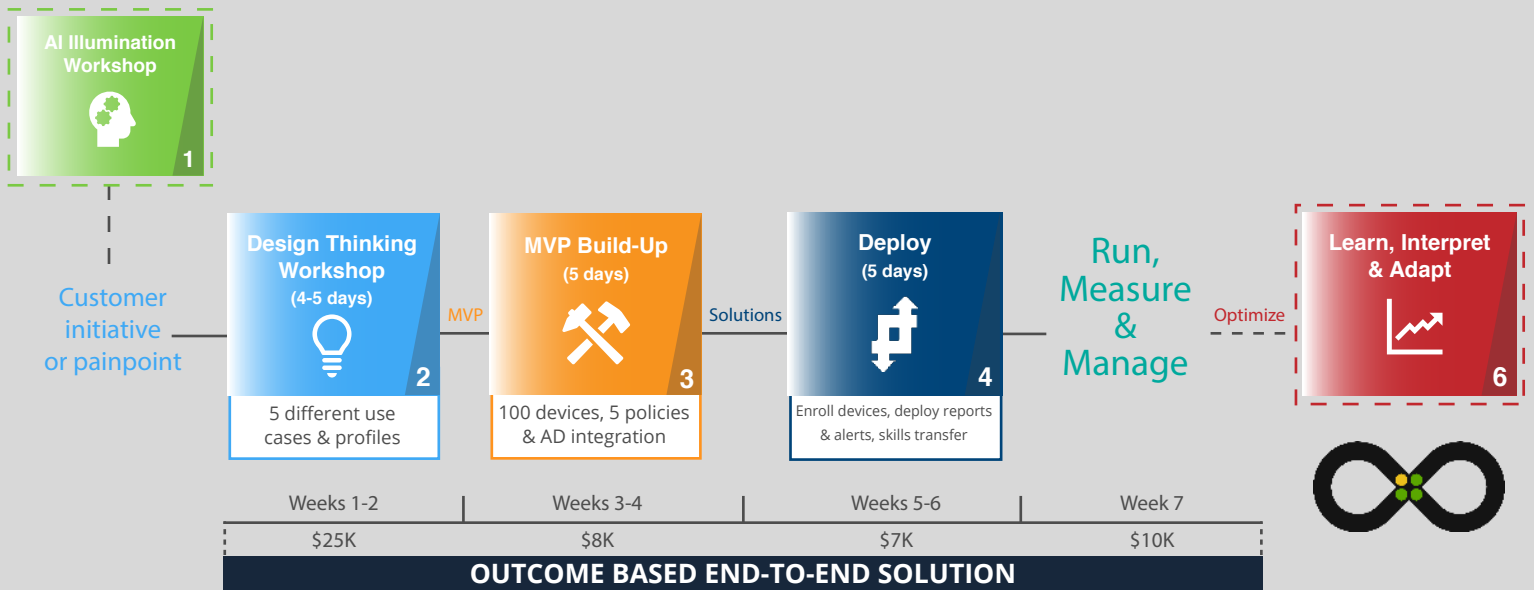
AI Illumination Workshop

1

Customer initiative or painpoint

Design Thinking Workshop
(4-5 days)

2

5 different use cases & profiles

MVP

MVP Build-Up
(5 days)

3

100 devices, 5 policies & AD integration

Solutions

Deploy
(5 days)

4

Enroll devices, deploy reports & alerts, skills transfer

Run, Measure & Manage

Optimize

Learn, Interpret & Adapt

6

| Weeks 1-2 | Weeks 3-4 | Weeks 5-6 | Week 7 |
|---|---|---|---|
| $25K | $8K | $7K | $10K |

OUTCOME BASED END-TO-END SOLUTION